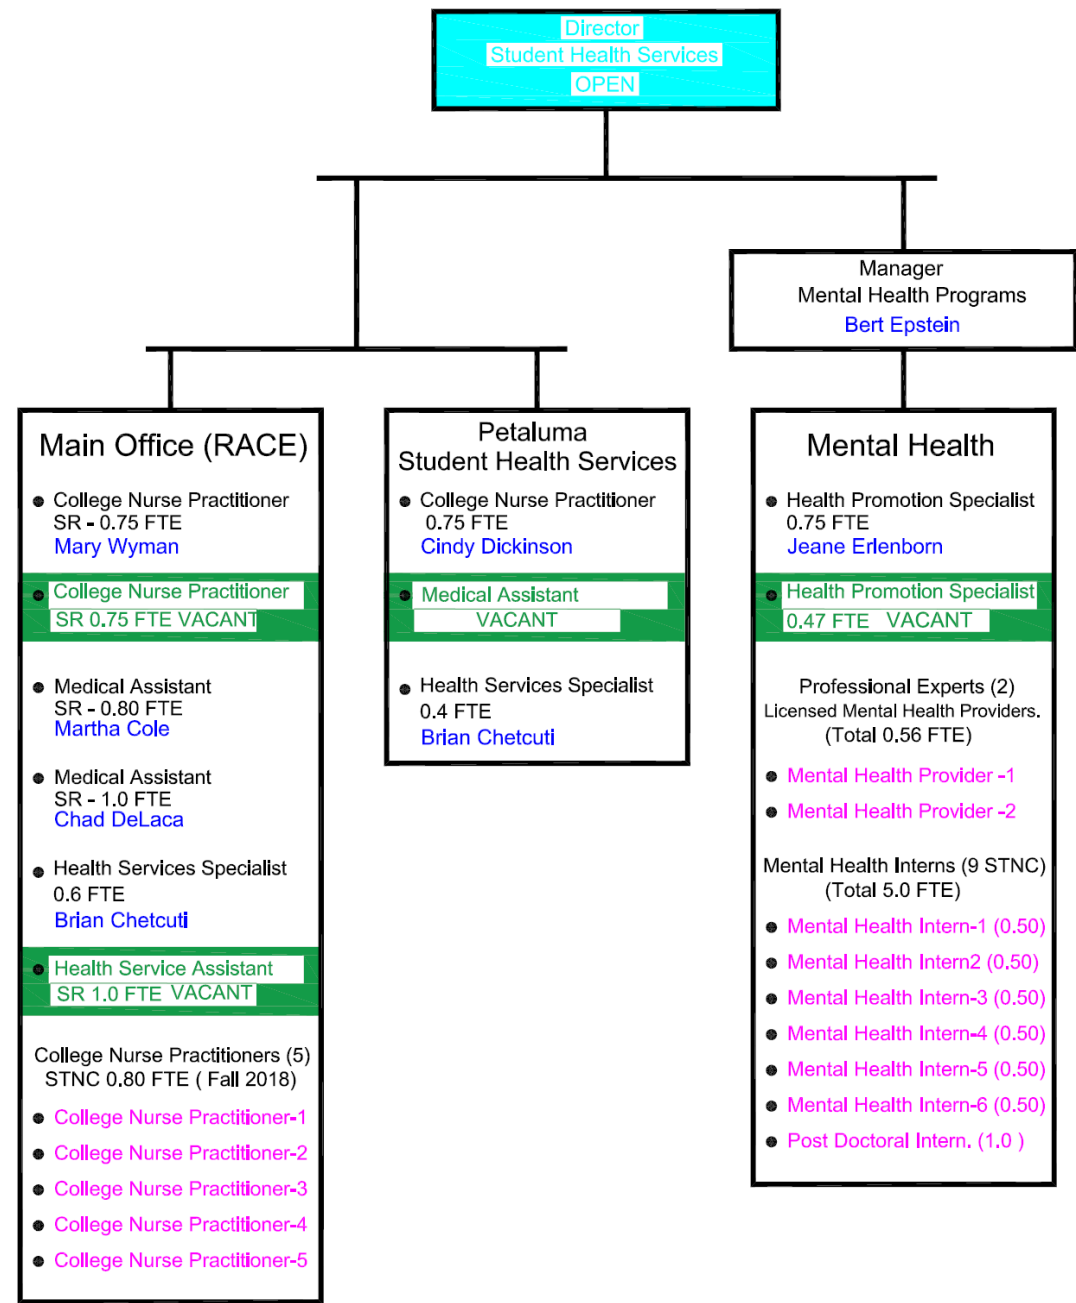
Director
Student Health Services
OPEN

Manager
Mental Health Programs
Bert Epstein

Main Office (RACE)

College Nurse Practitioner
SR - 0.75 FTE
Mary Wyman

College Nurse Practitioner
SR 0.75 FTE VACANT

Medical Assistant
SR - 0.80 FTE
Martha Cole

Medical Assistant
SR - 1.0 FTE
Chad DeLaca

Health Services Specialist
0.6 FTE
Brian Chetcuti

Health Service Assistant
SR 1.0 FTE VACANT

College Nurse Practitioners (5)
STNC 0.80 FTE ( Fall 2018)

College Nurse Practitioner-1
College Nurse Practitioner-2
College Nurse Practitioner-3
College Nurse Practitioner-4
College Nurse Practitioner-5

Petaluma
Student Health Services

College Nurse Practitioner
0.75 FTE
Cindy Dickinson

Medical Assistant
VACANT

Health Services Specialist
0.4 FTE
Brian Chetcuti

Mental Health

Health Promotion Specialist
0.75 FTE
Jeane Erlenborn

Health Promotion Specialist
0.47 FTE VACANT

Professional Experts (2)
Licensed Mental Health Providers.
(Total 0.56 FTE)

Mental Health Provider -1
Mental Health Provider -2

Mental Health Interns (9 STNC)
(Total 5.0 FTE)

Mental Health Intern-1 (0.50)
Mental Health Intern2 (0.50)
Mental Health Intern-3 (0.50)
Mental Health Intern-4 (0.50)
Mental Health Intern-5 (0.50)
Mental Health Intern-6 (0.50)
Post Doctoral Intern. (1.0 )